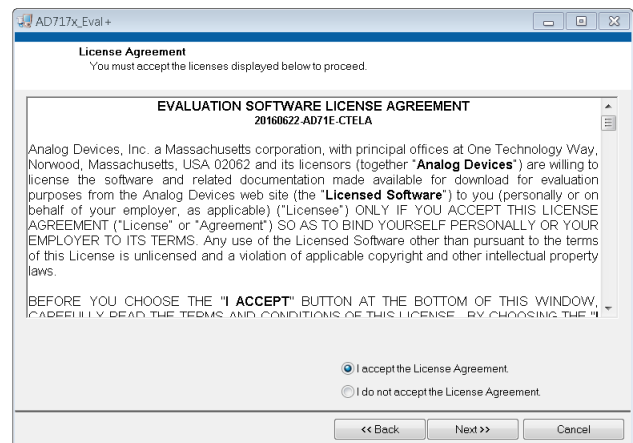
AD717x_Eval +

License Agreement
You must accept the licenses displayed below to proceed.

EVALUATION SOFTWARE LICENSE AGREEMENT
20160622-AD71E-CTELA

Analog Devices, Inc. a Massachusetts corporation, with principal offices at One Technology Way, Norwood, Massachusetts, USA 02062 and its licensors (together "Analog Devices") are willing to license the software and related documentation made available for download for evaluation purposes from the Analog Devices web site (the "Licensed Software") to you (personally or on behalf of your employer, as applicable) ("Licensee") ONLY IF YOU ACCEPT THIS LICENSE AGREEMENT ("License" or "Agreement") SO AS TO BIND YOURSELF PERSONALLY OR YOUR EMPLOYER TO ITS TERMS. Any use of the Licensed Software other than pursuant to the terms of this License is unlicensed and a violation of applicable copyright and other intellectual property laws.

BEFORE YOU CHOOSE THE "I ACCEPT" BUTTON AT THE BOTTOM OF THIS WINDOW, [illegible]

I accept the License Agreement.

I do not accept the License Agreement.

<< Back
Next >>
Cancel